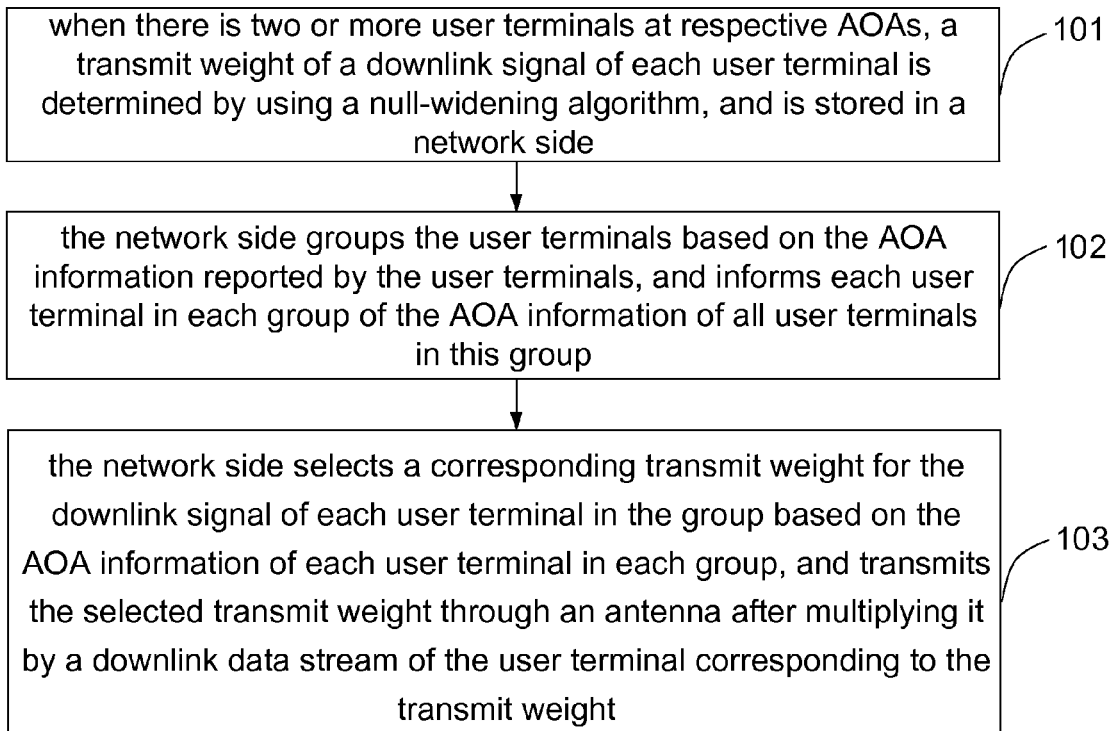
when there is two or more user terminals at respective AOAs, a transmit weight of a downlink signal of each user terminal is determined by using a null-widening algorithm, and is stored in a network side

101

the network side groups the user terminals based on the AOA information reported by the user terminals, and informs each user terminal in each group of the AOA information of all user terminals in this group

102

the network side selects a corresponding transmit weight for the downlink signal of each user terminal in the group based on the AOA information of each user terminal in each group, and transmits the selected transmit weight through an antenna after multiplying it by a downlink data stream of the user terminal corresponding to the transmit weight

103